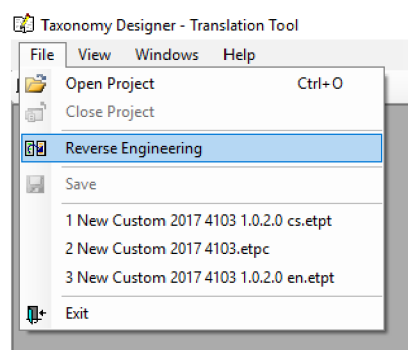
Taxonomy Designer - Translation Tool

File View Windows Help

Open Project Ctrl+O
Close Project
Reverse Engineering
Save
1 New Custom 2017 4103 1.0.2.0 cs.etpt
2 New Custom 2017 4103.etpc
3 New Custom 2017 4103 1.0.2.0 en.etpt
Exit